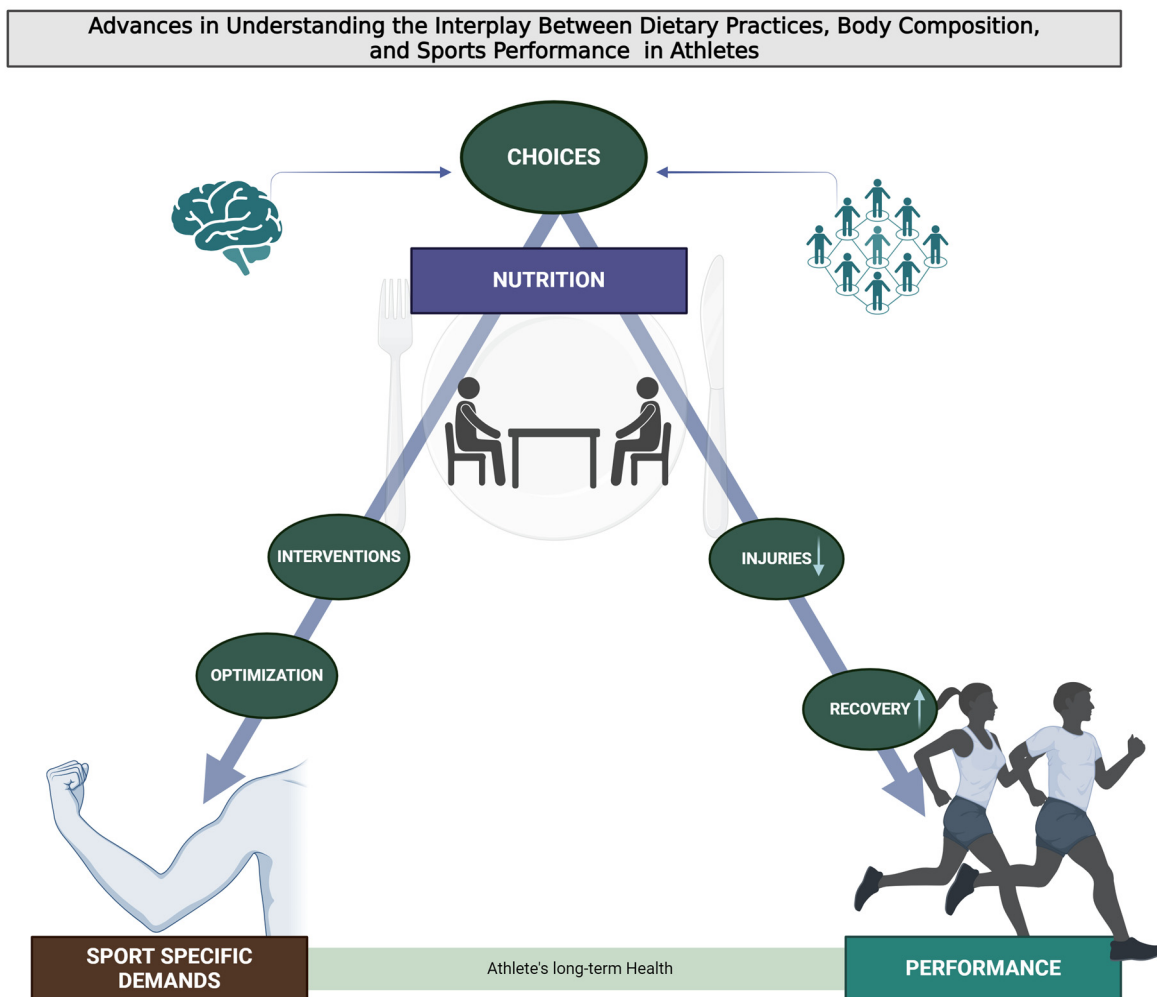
Advances in Understanding the Interplay Between Dietary Practices, Body Composition, and Sports Performance in Athletes

CHOICES

NUTRITION

INTERVENTIONS

OPTIMIZATION

INJURIES

RECOVERY

SPORT SPECIFIC DEMANDS

Athlete's long-term Health

PERFORMANCE